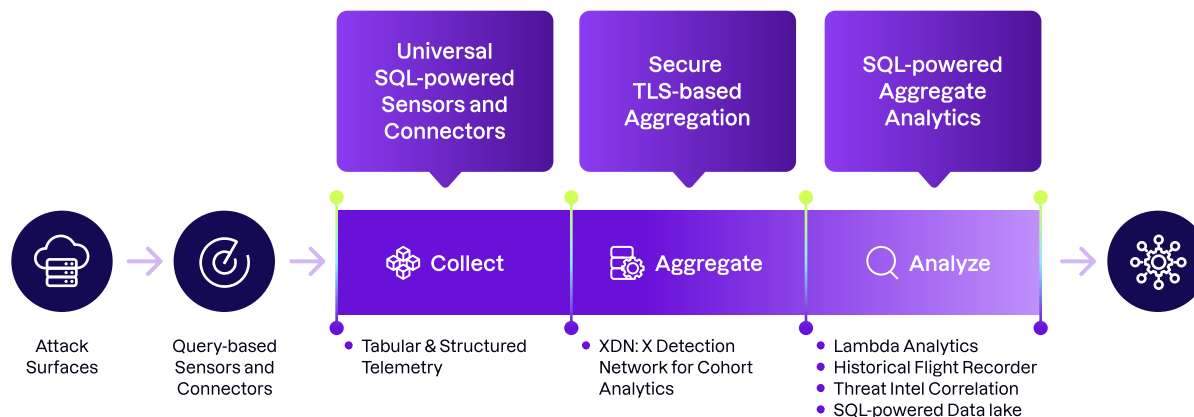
Universal SQL-powered Sensors and Connectors

Secure TLS-based Aggregation

SQL-powered Aggregate Analytics

Collect

Aggregate

Analyze

Attack Surfaces

Query-based Sensors and Connectors

• Tabular & Structured Telemetry

• XDN: X Detection Network for Cohort Analytics

• Lambda Analytics
• Historical Flight Recorder
• Threat Intel Correlation
• SQL-powered Data lake